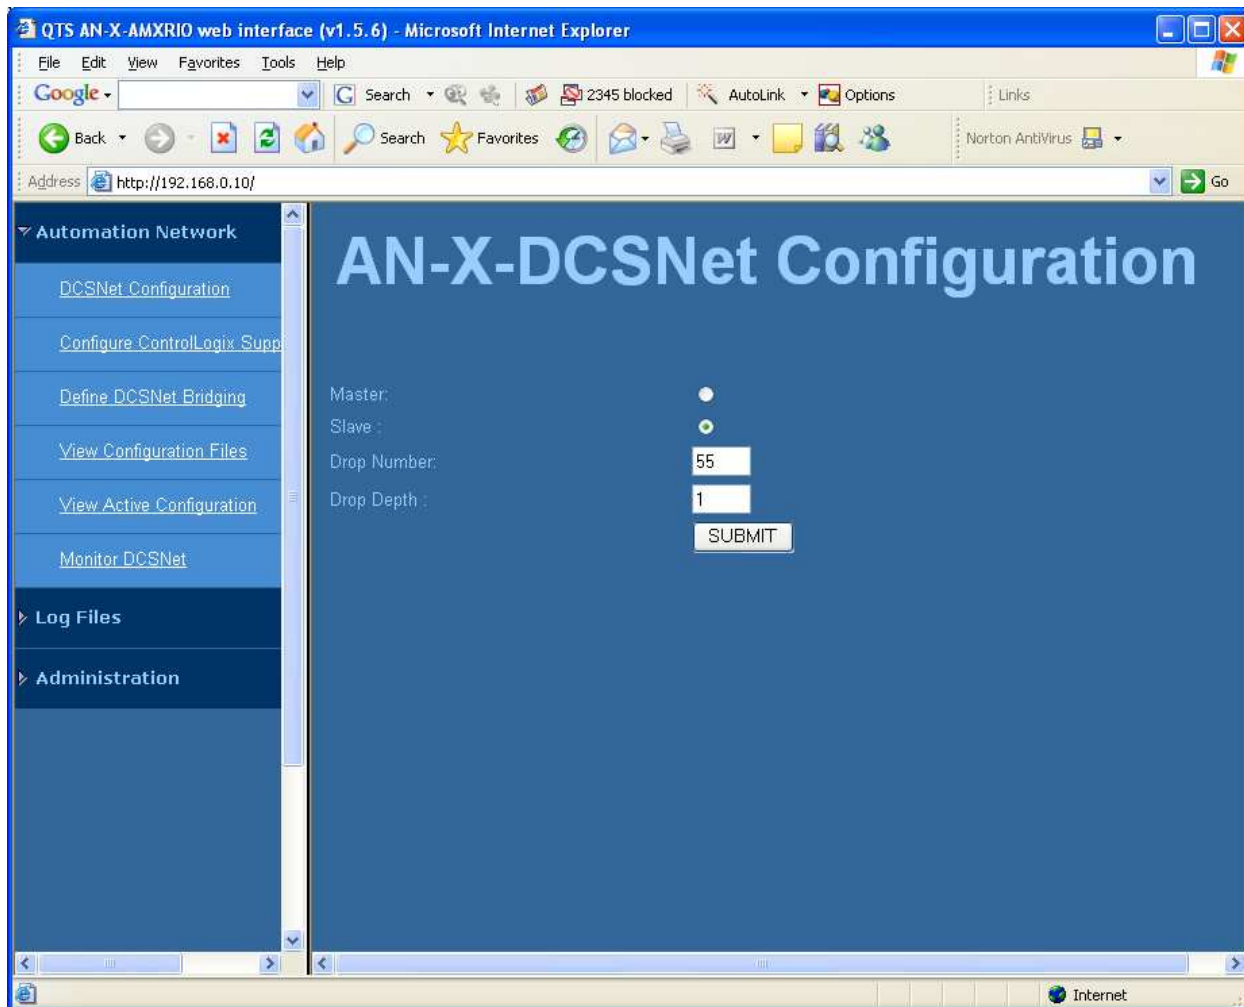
QTS AN-X-AMXRIO web interface (v1.5.6) - Microsoft Internet Explorer

File Edit View Favorites Tools Help

Google Search 2345 blocked AutoLink Options Links

Back Search Favorites Norton AntiVirus

Address http://192.168.0.10/ Go

Automation Network

DCSNet Configuration

Configure ControlLogix Supp

Define DCSNet Bridging

View Configuration Files

View Active Configuration

Monitor DCSNet

Log Files

Administration

AN-X-DCSNet Configuration

Master:

Slave :

Drop Number:

55

Drop Depth :

1

SUBMIT

Internet